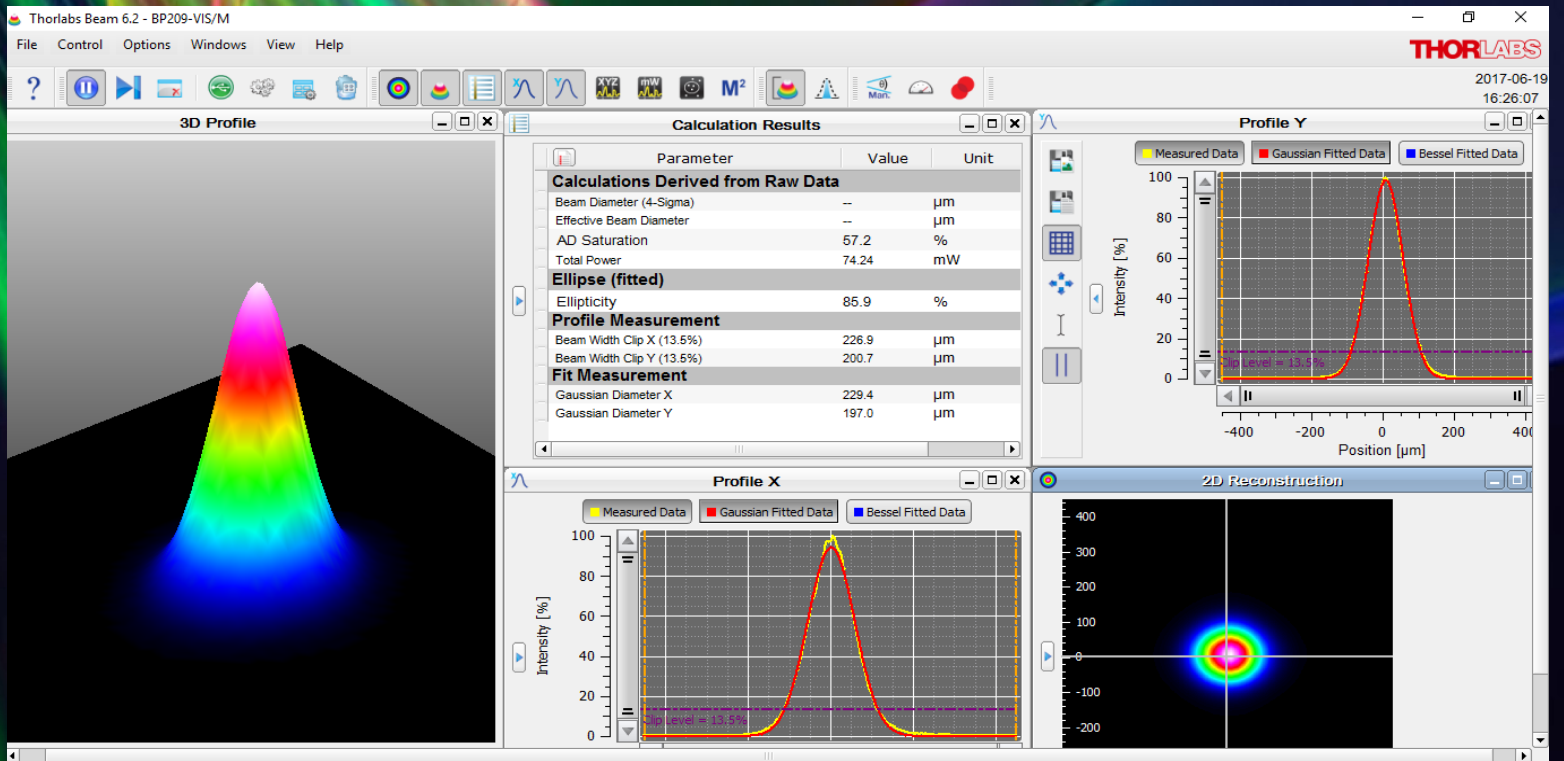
Thorlabs Beam 6.2 - BP209-VIS/M

File Control Options Windows View Help

THORLABS

M²

Man.

2017-06-19
16:26:07

3D Profile

Calculation Results

| Parameter | Value | Unit |
|---|---|---|
| **Calculations Derived from Raw Data** | | |
| Beam Diameter (4-Sigma) | -- | µm |
| Effective Beam Diameter | -- | µm |
| AD Saturation | 57.2 | % |
| Total Power | 74.24 | mW |
| **Ellipse (fitted)** | | |
| Ellipticity | 85.9 | % |
| **Profile Measurement** | | |
| Beam Width Clip X (13.5%) | 226.9 | µm |
| Beam Width Clip Y (13.5%) | 200.7 | µm |
| **Fit Measurement** | | |
| Gaussian Diameter X | 229.4 | µm |
| Gaussian Diameter Y | 197.0 | µm |

Profile Y

Measured Data Gaussian Fitted Data Bessel Fitted Data

100 80 60 40 20 0

Intensity [%]

Clip Level = 13.5%

-400 -200 0 200 400

Position [µm]

Profile X

Measured Data Gaussian Fitted Data Bessel Fitted Data

100 80 60 40 20 0

Intensity [%]

Clip Level = 13.5%

2D Reconstruction

400 300 200 100 0 -100 -200